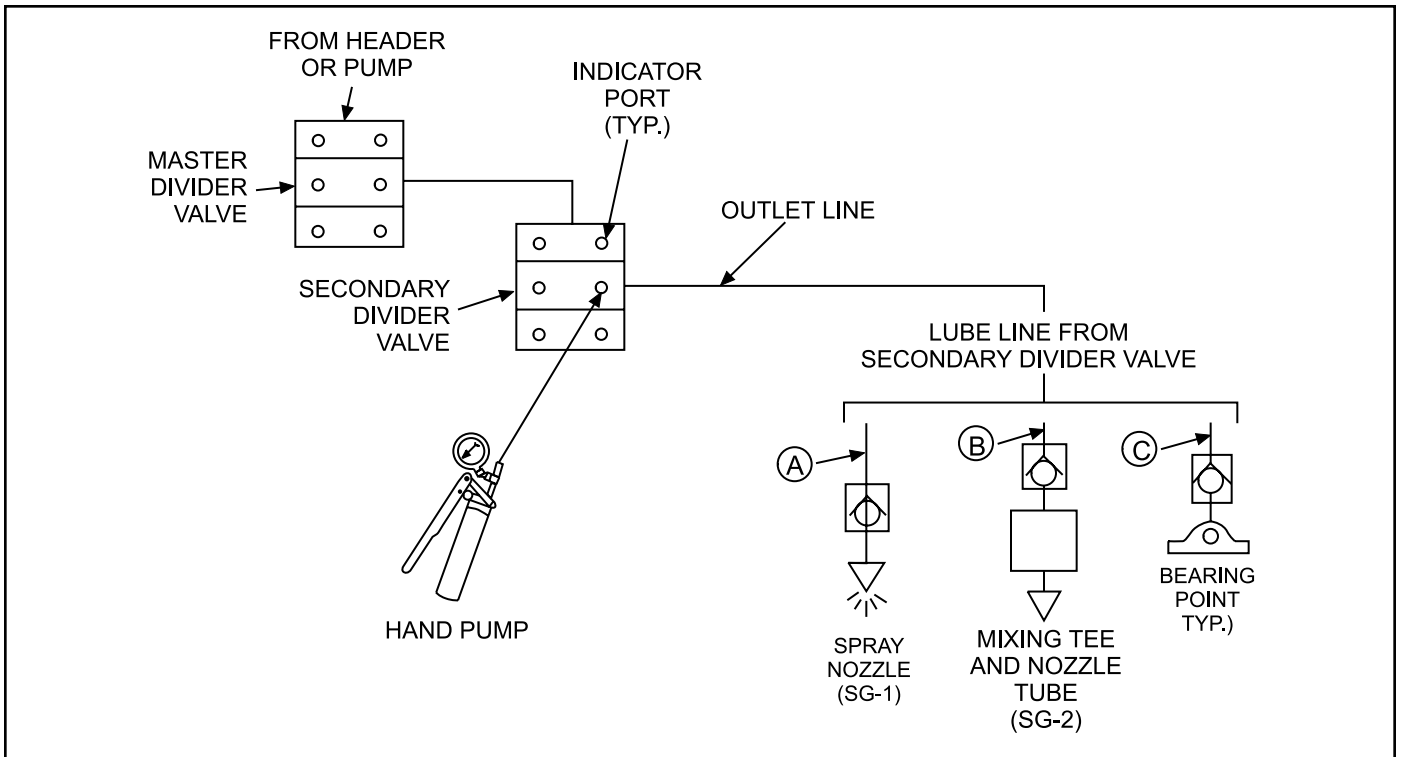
FROM HEADER OR PUMP

MASTER DIVIDER VALVE

INDICATOR PORT (TYP.)

OUTLET LINE

SECONDARY DIVIDER VALVE

LUBE LINE FROM SECONDARY DIVIDER VALVE

A

B

C

HAND PUMP

SPRAY NOZZLE (SG-1)

MIXING TEE AND NOZZLE TUBE (SG-2)

BEARING POINT TYP.)